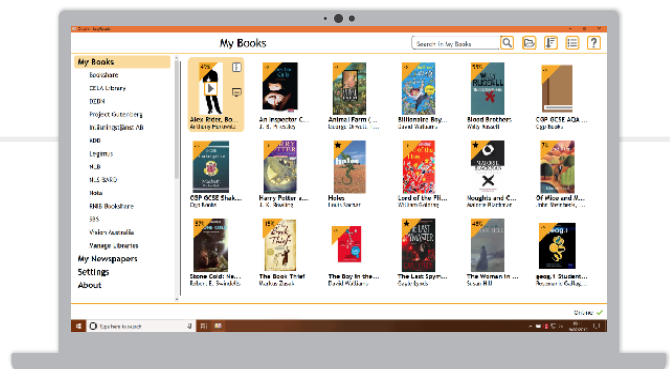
My Books

Search in My Books

My Books
Bookshare
CELA Library
DBDN
Project Gutenberg
Inläsningstjänst AB
ADB
Legimus
NLB
NLS BARD
Nota
RNIB Bookshare
SBS
Vision Australia
Vantage Libraries
My Newspapers
Settings
About

Alex Rider, Bo...
Anthony Horowitz

An Inspector C...
J. B. Priestley

Animal Farm (...
George Orwell

Billionaire Boy...
David Walliams

Blood Brothers
Willy Russell

CGP GCSE AQA ...
Cgp Books

CGP GCSE Shak...
Cgp Books

Harry Potter a...
J. K. Rowling

Holes
Louis Sachar

Lord of the Fli...
William Golding

Noughts and C...
Malorie Blackman

Of Mice and M...
John Steinbeck

Stone Cold: No...
Robert E. Swindells

The Book Thief
Markus Zusak

The Boy in the ...
David Walliams

The Last Spym...
Gayle Forman

The Woman In ...
Susan Hill

geog.1 Student ...
Rosemarie Gallag...

Online